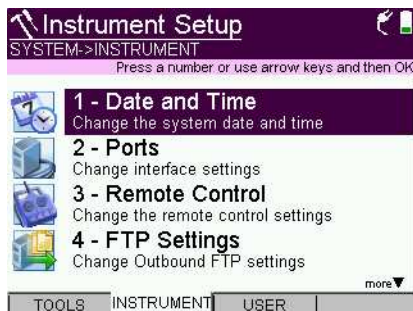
Instrument Setup
SYSTEM->INSTRUMENT
Press a number or use arrow keys and then OK

1 - Date and Time
Change the system date and time

2 - Ports
Change interface settings

3 - Remote Control
Change the remote control settings

4 - FTP Settings
Change Outbound FTP settings

more▼

TOOLS INSTRUMENT USER